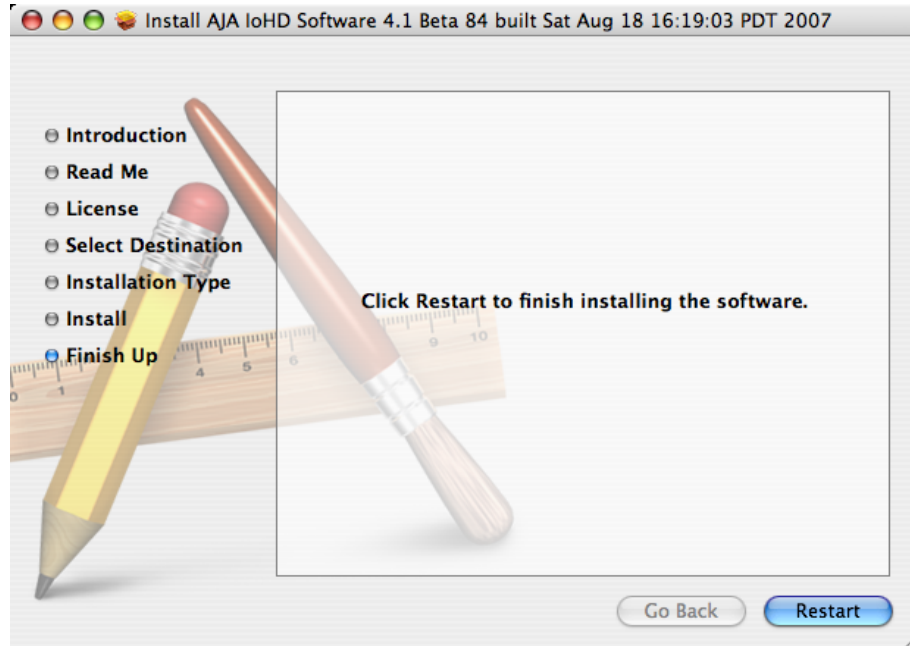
Install AJA IoHD Software 4.1 Beta 84 built Sat Aug 18 16:19:03 PDT 2007

Introduction
Read Me
License
Select Destination
Installation Type
Install
Finish Up

Click Restart to finish installing the software.

Go Back
Restart